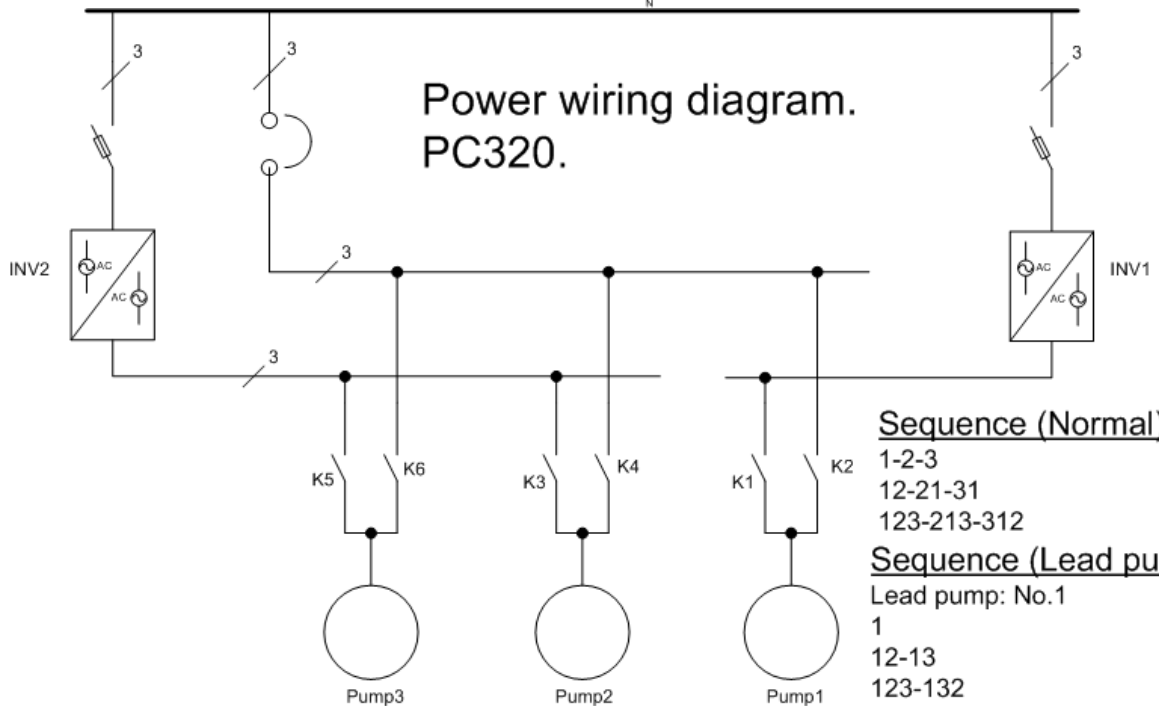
N

3

3

3

Power wiring diagram.
PC320.

INV2

AC

AC

3

AC

AC

INV1

3

K5

K6

K3

K4

K1

K2

Pump3

Pump2

Pump1

Sequence (Normal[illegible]
1-2-3
12-21-31
123-213-312

Sequence (Lead pu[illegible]
Lead pump: No.1
1
12-13
123-132